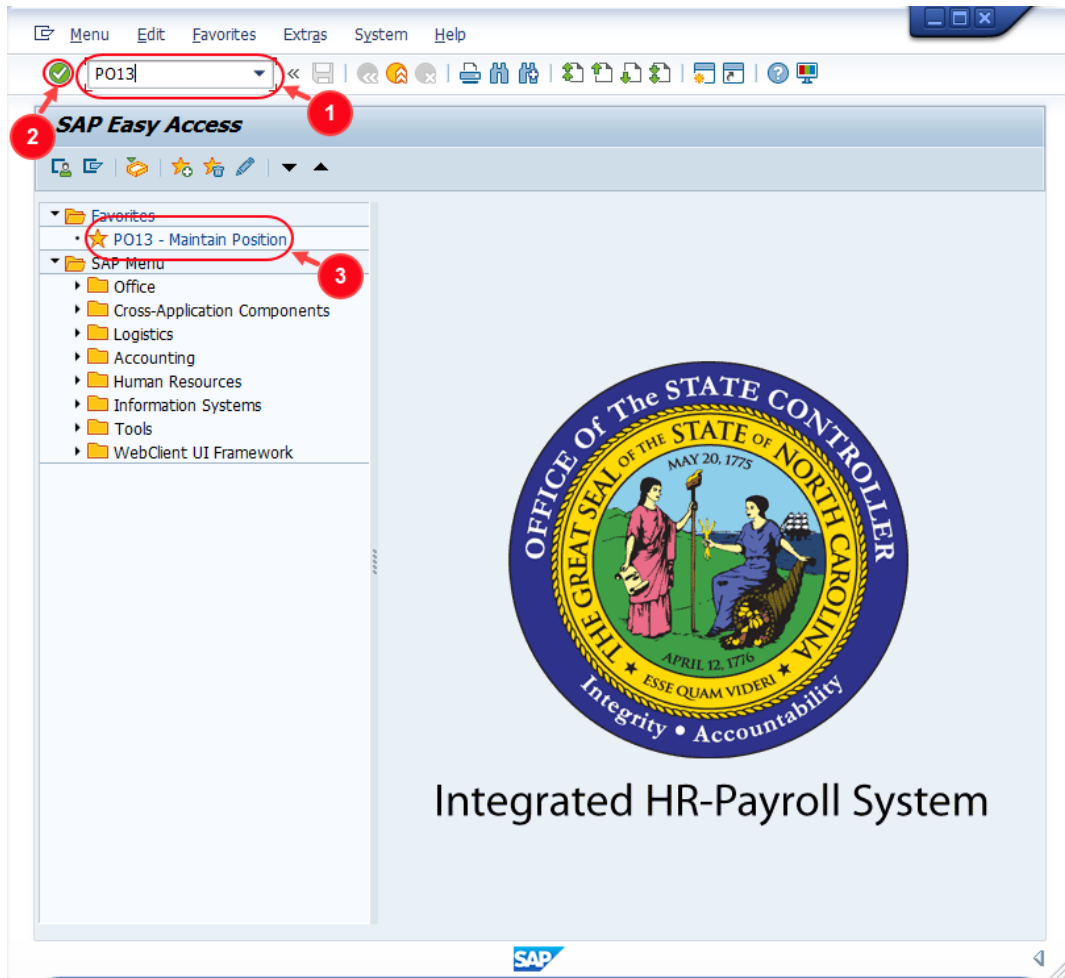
Menu Edit Favorites Extras System Help

PO13

1

2

SAP Easy Access

Favorites
PO13 - Maintain Position
3
SAP Menu
Office
Cross-Application Components
Logistics
Accounting
Human Resources
Information Systems
Tools
WebClient UI Framework

OFFICE Of The STATE CONTROLLER
THE GREAT SEAL OF THE STATE OF NORTH CAROLINA
MAY 20, 1775
APRIL 12, 1776
ESSE QUAM VIDERI
Integrity • Accountability

Integrated HR-Payroll System

SAP